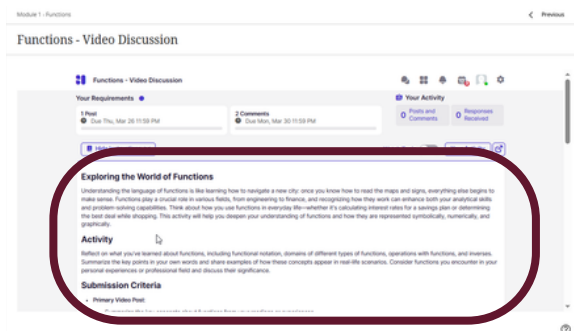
Module 1 - Functions

< Previous

Functions - Video Discussion

Functions - Video Discussion

Your Requirements

1 Post
Due Thu, Mar 26 11:59 PM

2 Comments
Due Mon, Mar 30 11:59 PM

Your Activity

0 Posts and Comments

0 Responses Received

Exploring the World of Functions

Understanding the language of functions is like learning how to navigate a new city: once you know how to read the maps and signs, everything else begins to make sense. Functions play a crucial role in various fields, from engineering to finance, and recognizing how they work can enhance both your analytical skills and problem-solving capabilities. Think about how you use functions in everyday life—whether it's calculating interest rates for a savings plan or determining the best deal while shopping. This activity will help you deepen your understanding of functions and how they are represented symbolically, numerically, and graphically.

Activity

Reflect on what you've learned about functions, including functional notation, domains of different types of functions, operations with functions, and inverses. Summarize the key points in your own words and share examples of how these concepts appear in real-life scenarios. Consider functions you encounter in your personal experiences or professional field and discuss their significance.

Submission Criteria

• Primary Video Post:

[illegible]

?